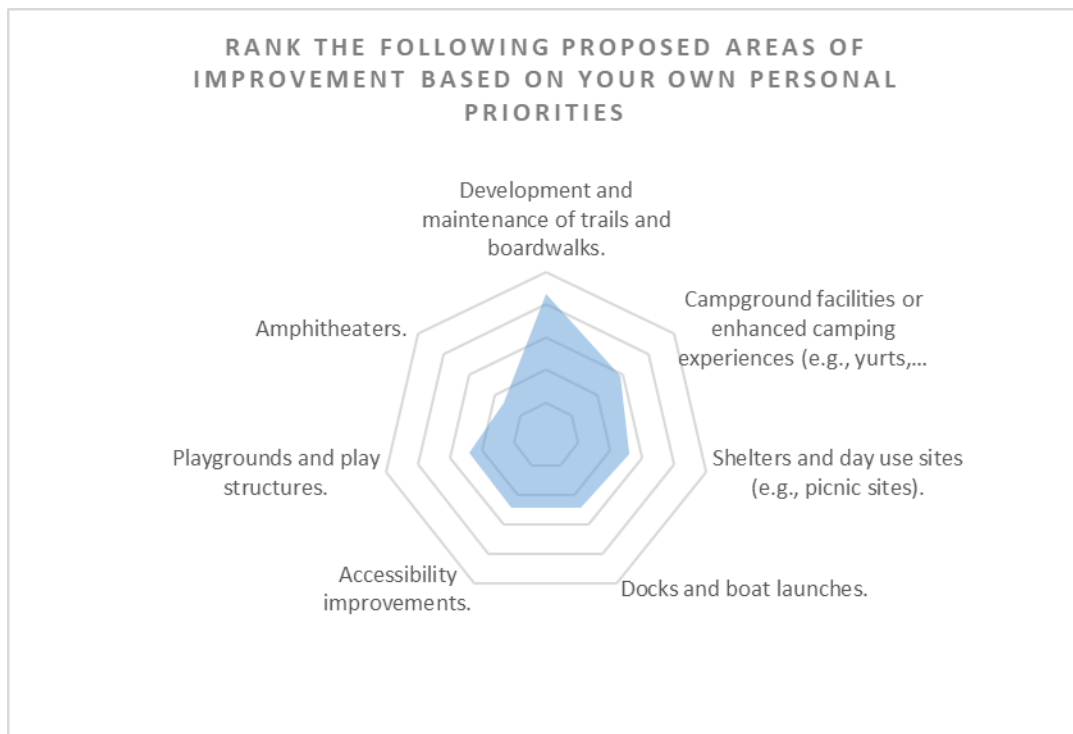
RANK THE FOLLOWING PROPOSED AREAS OF IMPROVEMENT BASED ON YOUR OWN PERSONAL PRIORITIES

Development and maintenance of trails and boardwalks.

Campground facilities or enhanced camping experiences (e.g., yurts,...

Shelters and day use sites (e.g., picnic sites).

Docks and boat launches.

Accessibility improvements.

Playgrounds and play structures.

Amphitheaters.